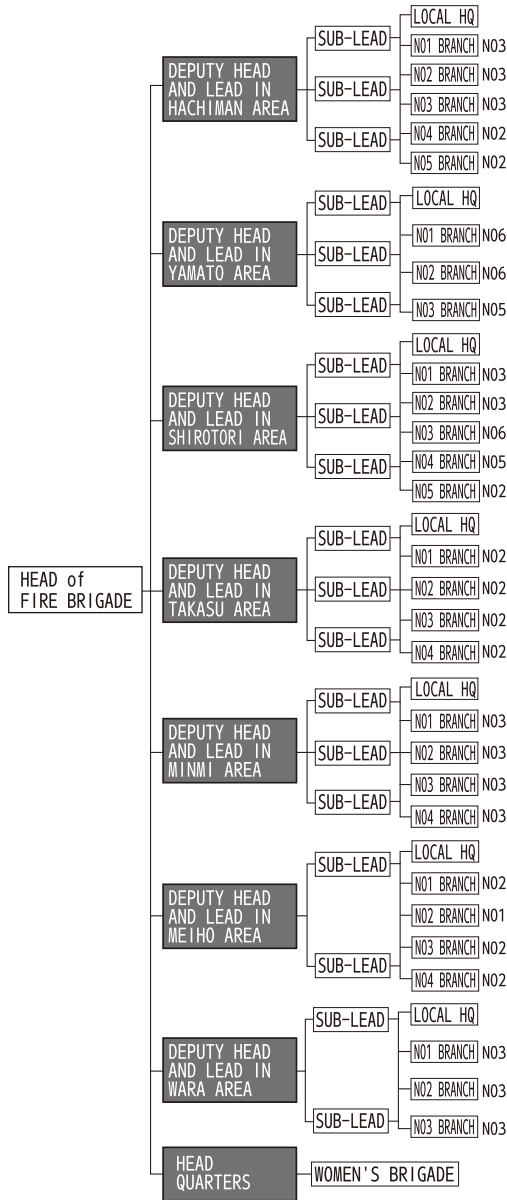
HEAD of FIRE BRIGADE

DEPUTY HEAD AND LEAD IN HACHIMAN AREA
SUB-LEAD
SUB-LEAD
SUB-LEAD
LOCAL HQ
N01 BRANCH N03
N02 BRANCH N03
N03 BRANCH N03
N04 BRANCH N02
N05 BRANCH N02

DEPUTY HEAD AND LEAD IN YAMATO AREA
SUB-LEAD
SUB-LEAD
SUB-LEAD
LOCAL HQ
N01 BRANCH N06
N02 BRANCH N06
N03 BRANCH N05

DEPUTY HEAD AND LEAD IN SHIROTORI AREA
SUB-LEAD
SUB-LEAD
SUB-LEAD
LOCAL HQ
N01 BRANCH N03
N02 BRANCH N03
N03 BRANCH N06
N04 BRANCH N05
N05 BRANCH N02

DEPUTY HEAD AND LEAD IN TAKASU AREA
SUB-LEAD
SUB-LEAD
SUB-LEAD
LOCAL HQ
N01 BRANCH N02
N02 BRANCH N02
N03 BRANCH N02
N04 BRANCH N02

DEPUTY HEAD AND LEAD IN MINMI AREA
SUB-LEAD
SUB-LEAD
SUB-LEAD
LOCAL HQ
N01 BRANCH N03
N02 BRANCH N03
N03 BRANCH N03
N04 BRANCH N03

DEPUTY HEAD AND LEAD IN MEIHO AREA
SUB-LEAD
SUB-LEAD
LOCAL HQ
N01 BRANCH N02
N02 BRANCH N01
N03 BRANCH N02
N04 BRANCH N02

DEPUTY HEAD AND LEAD IN WARA AREA
SUB-LEAD
SUB-LEAD
LOCAL HQ
N01 BRANCH N03
N02 BRANCH N03
N03 BRANCH N03

HEAD QUARTERS
WOMEN'S BRIGADE